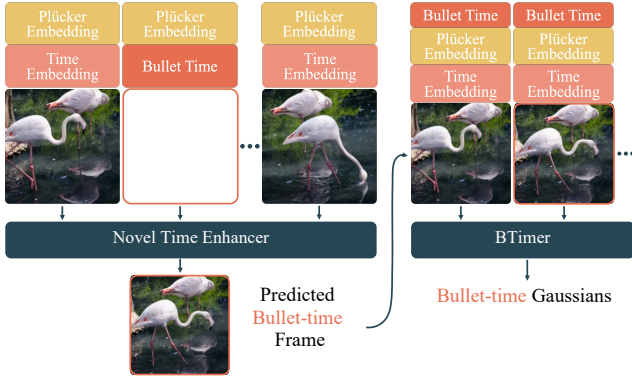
Plücker Embedding

Time Embedding

Plücker Embedding

Bullet Time

Plücker Embedding

Time Embedding

Novel Time Enhancer

Predicted Bullet-time Frame

Bullet Time

Plücker Embedding

Time Embedding

Bullet Time

Plücker Embedding

Time Embedding

BTimer

Bullet-time Gaussians